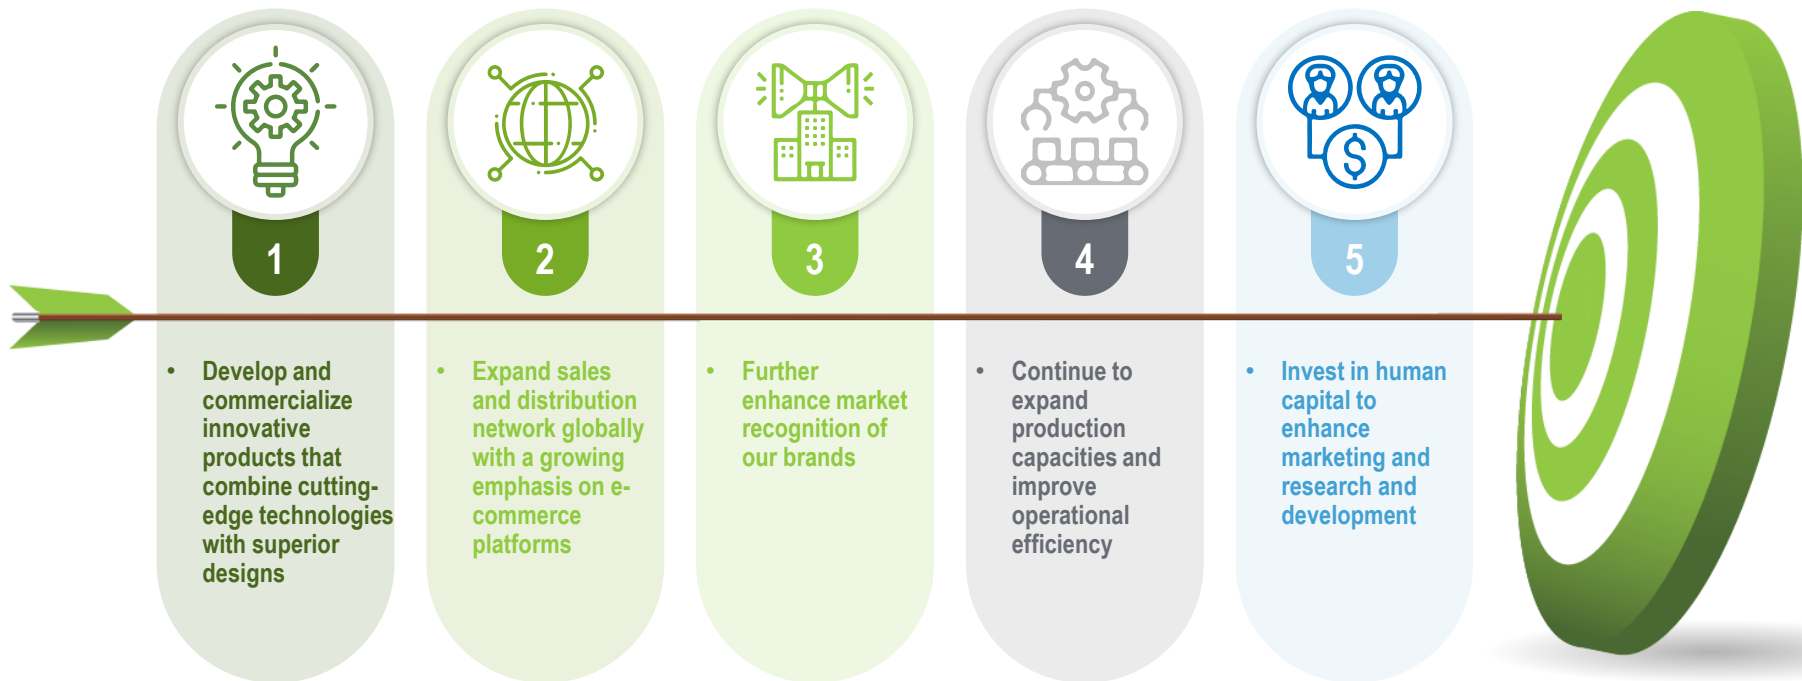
1

- Develop and commercialize innovative products that combine cutting-edge technologies with superior designs

2

- Expand sales and distribution network globally with a growing emphasis on e-commerce platforms

3

- Further enhance market recognition of our brands

4

- Continue to expand production capacities and improve operational efficiency

5

- Invest in human capital to enhance marketing and research and development